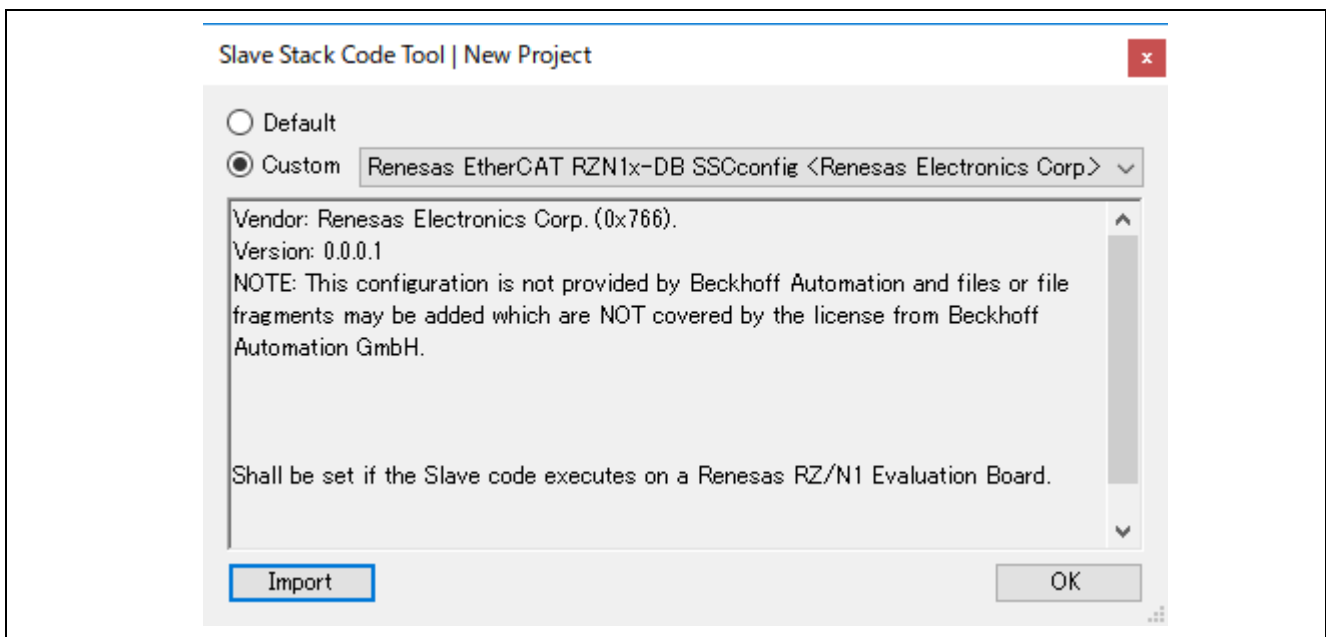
Slave Stack Code Tool | New Project

x

Default

Custom Renesas EtherCAT RZN1x-DB SSCconfig <Renesas Electronics Corp>

Vendor: Renesas Electronics Corp. (0x766).
Version: 0.0.0.1
NOTE: This configuration is not provided by Beckhoff Automation and files or file fragments may be added which are NOT covered by the license from Beckhoff Automation GmbH.

Shall be set if the Slave code executes on a Renesas RZ/N1 Evaluation Board.

Import

OK